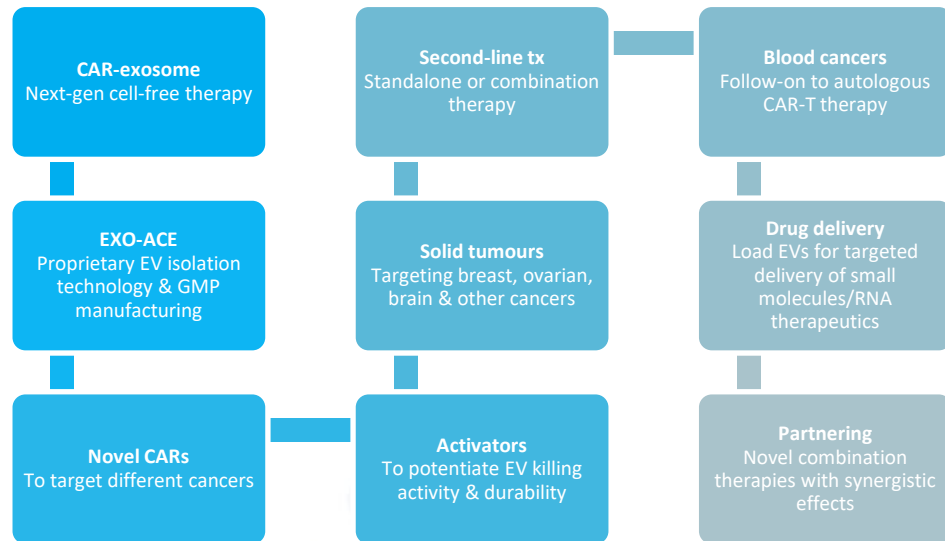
**CAR-exosome**
Next-gen cell-free therapy

**Second-line tx**
Standalone or combination therapy

**Blood cancers**
Follow-on to autologous CAR-T therapy

**EXO-ACE**
Proprietary EV isolation technology & GMP manufacturing

**Solid tumours**
Targeting breast, ovarian, brain & other cancers

**Drug delivery**
Load EVs for targeted delivery of small molecules/RNA therapeutics

**Novel CARs**
To target different cancers

**Activators**
To potentiate EV killing activity & durability

**Partnering**
Novel combination therapies with synergistic effects